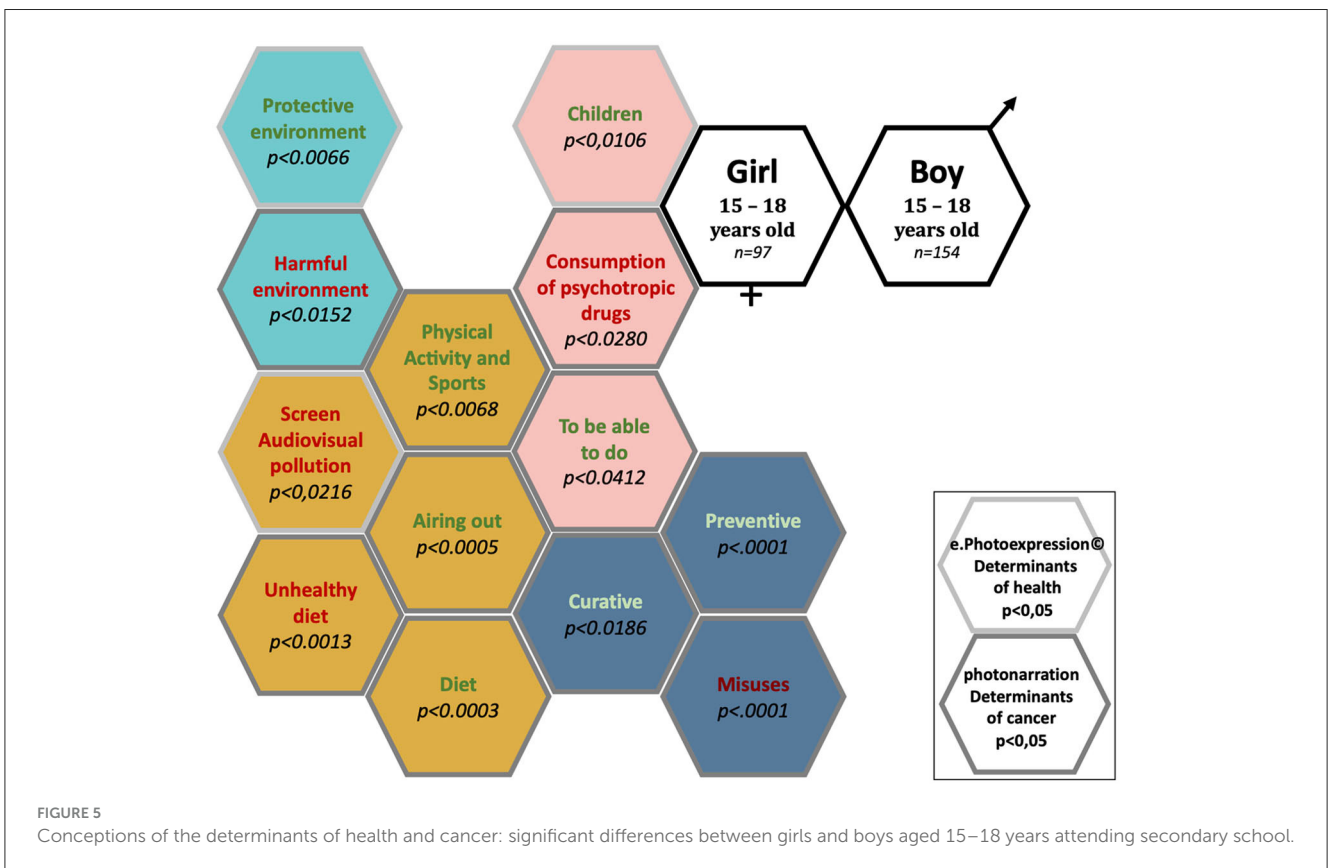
Protective environment
$p<0.0066$

Children
$p<0,0106$

Girl
15 – 18 years old
$n=97$

Boy
15 – 18 years old
$n=154$

Harmful environment
$p<0.0152$

Consumption of psychotropic drugs
$p<0.0280$

Physical Activity and Sports
$p<0.0068$

Screen Audiovisual pollution
$p<0,0216$

To be able to do
$p<0.0412$

Airing out
$p<0.0005$

Preventive
$p<.0001$

Unhealthy diet
$p<0.0013$

Curative
$p<0.0186$

Diet
$p<0.0003$

Misuses
$p<.0001$

e.Photoexpression© Determinants of health p<0,05

photonarration Determinants of cancer p<0,05

FIGURE 5
Conceptions of the determinants of health and cancer: significant differences between girls and boys aged 15–18 years attending secondary school.